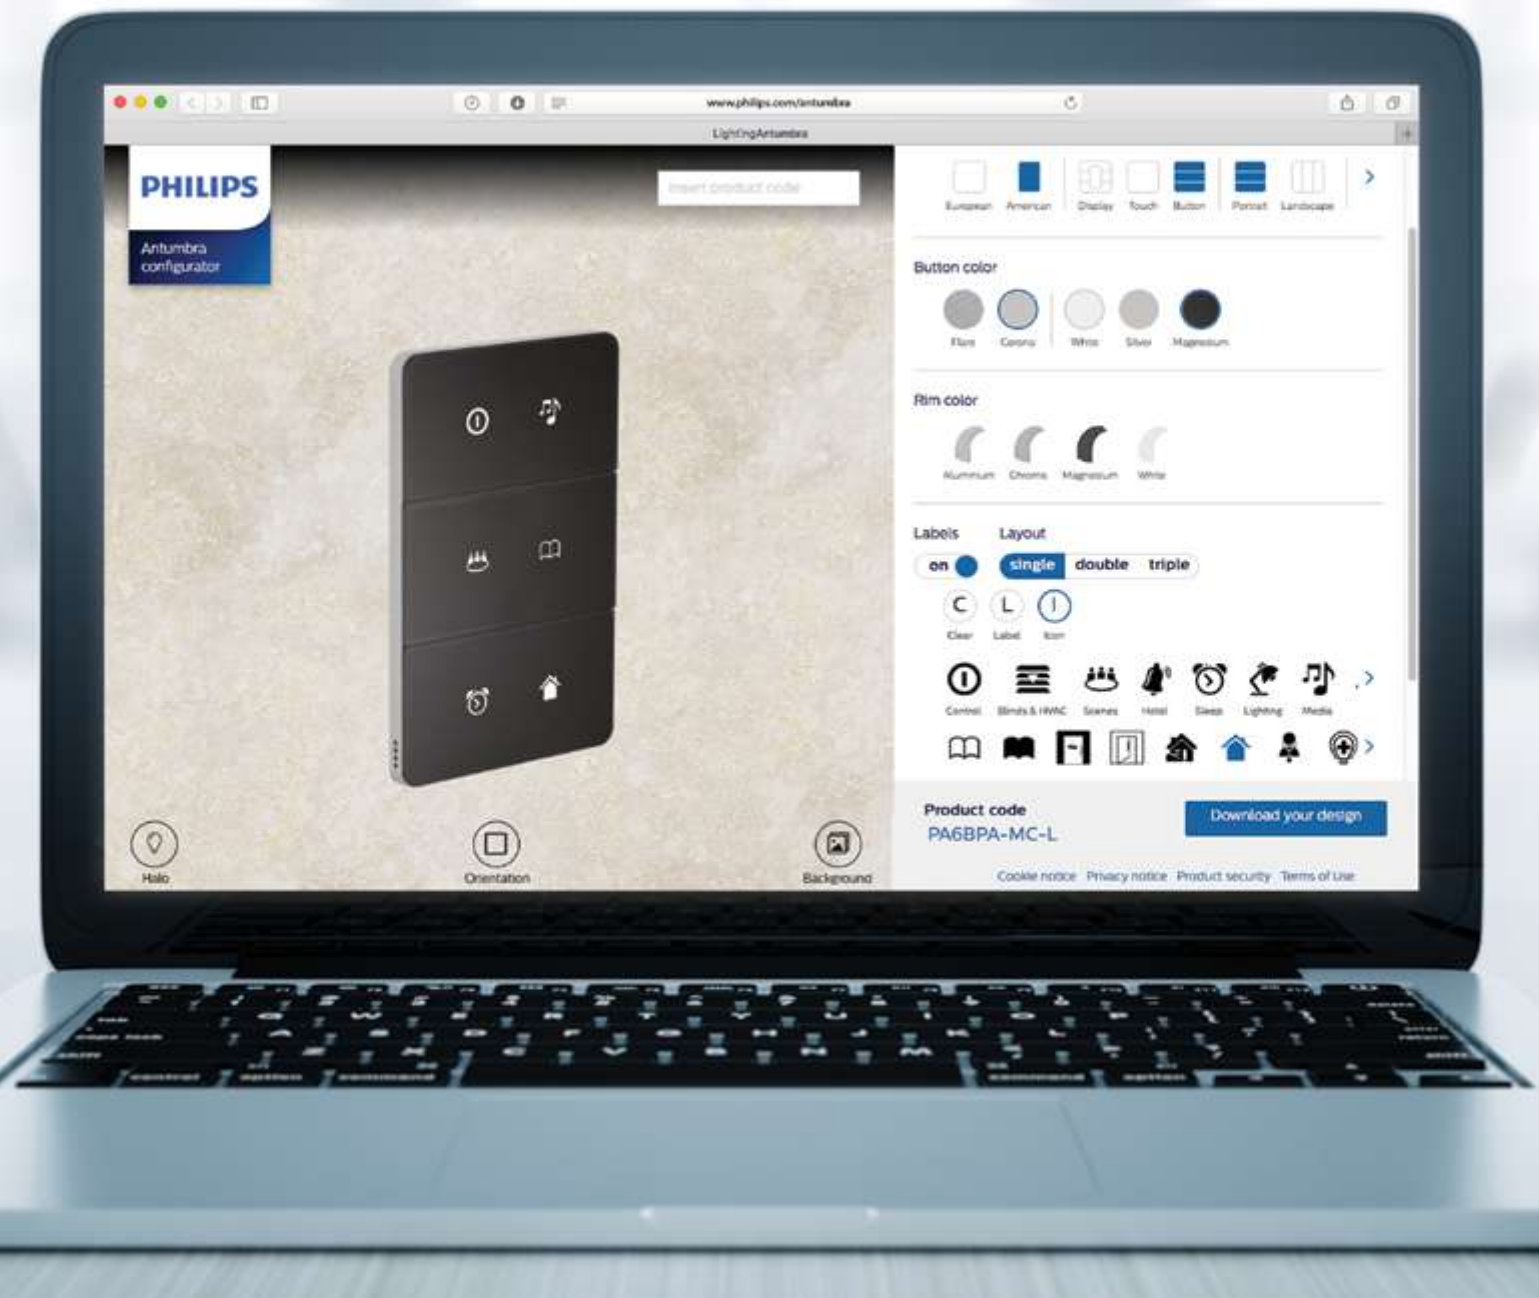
www.philips.com/antumbra

LightingAntumbra

PHILIPS

Antumbra configurator

Insert product code

European American Display Touch Button Portrait Landscape

Button color

Flare Corona White Silver Magnesium

Rim color

Aluminum Chrome Magnesium White

Labels

on

Layout

single double triple

C L I

Clear Label Icon

Control Blinds & HVAC Scenes Hotel Sleep Lighting Media

Product code

PA6BPA-MC-L

Download your design

Cookie notice Privacy notice Product security Terms of Use

Halo

Orientation

Background